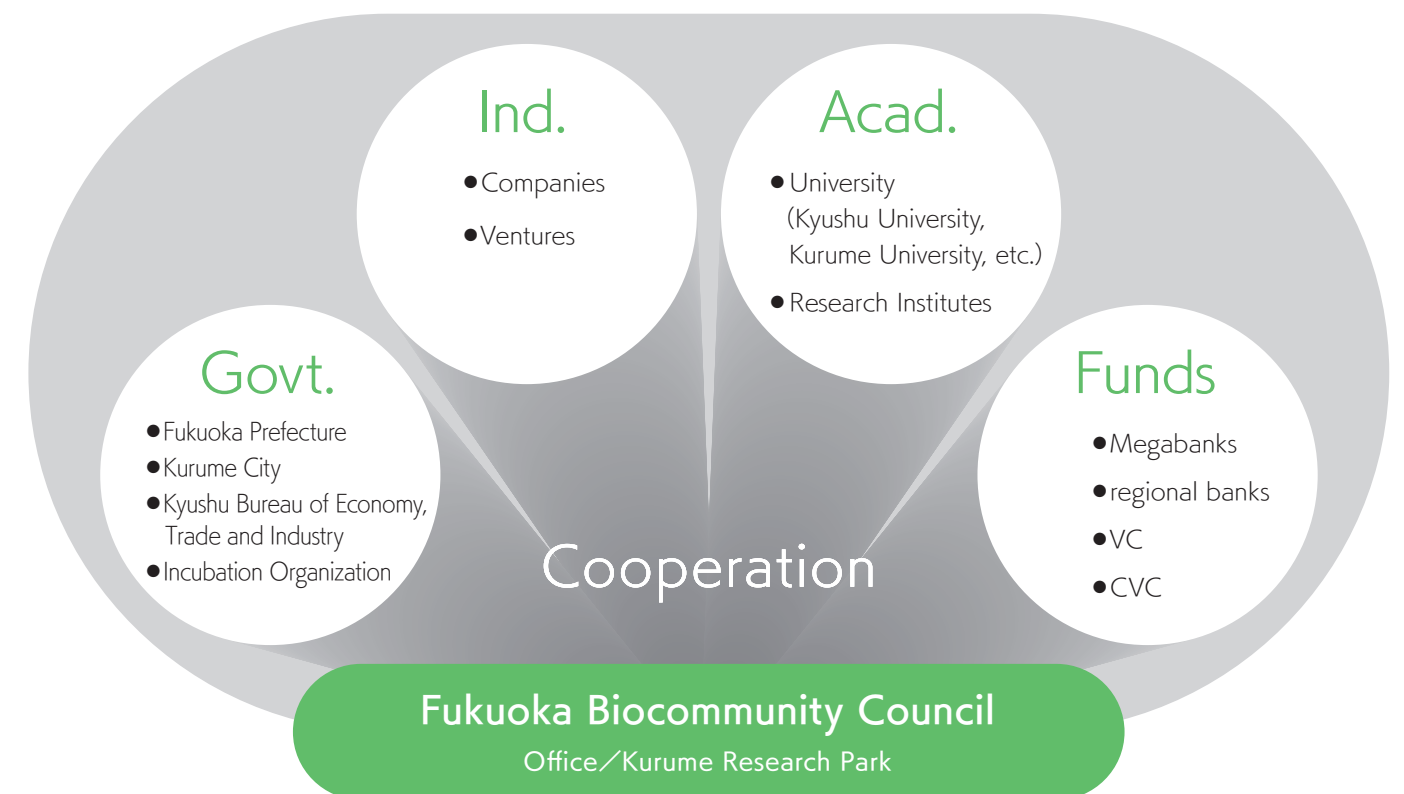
Ind.

●Companies
●Ventures

Acad.

●University (Kyushu University, Kurume University, etc.)
●Research Institutes

Govt.

●Fukuoka Prefecture
●Kurume City
●Kyushu Bureau of Economy, Trade and Industry
●Incubation Organization

Funds

●Megabanks
●regional banks
●VC
●CVC

Cooperation

Fukuoka Biocommunity Council

Office／Kurume Research Park